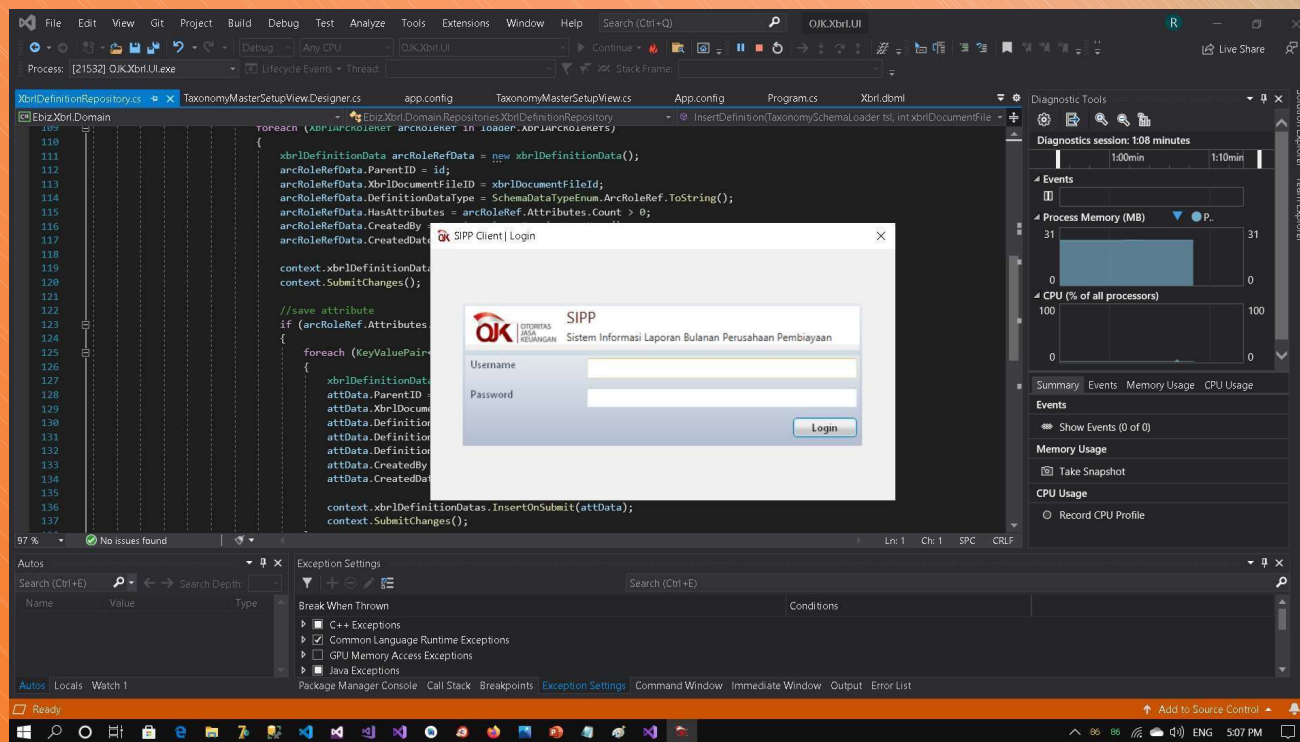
File Edit View Git Project Build Debug Test Analyze Tools Extensions Window Help Search (Ctrl+Q) OJK.Xbrl.UI R

Debug Any CPU OJK.Xbrl.UI Continue Live Share

Process: [21532] OJK.Xbrl.UI.exe Lifecycle Events Thread: Stack Frame:

XbrlDefinitionRepository.cs TaxonomyMasterSetupView.Designer.cs app.config TaxonomyMasterSetupView.cs App.config Program.cs Xbrl.dbml

Ebiz.Xbrl.Domain Ebiz.Xbrl.Domain.Repositories.XbrlDefinitionRepository InsertDefinition(TaxonomySchemaLoader tsl, int xbrlDocumentFile

109 foreach (XbrlArcRoleRef arcRoleRef in loader.XbrlArcRoleRefs)
110 {
111 xbrlDefinitionData arcRoleRefData = new xbrlDefinitionData();
112 arcRoleRefData.ParentID = id;
113 arcRoleRefData.XbrlDocumentFileID = xbrlDocumentFileId;
114 arcRoleRefData.DefinitionDataType = SchemaDataTypeEnum.ArcRoleRef.ToString();
115 arcRoleRefData.HasAttributes = arcRoleRef.Attributes.Count > 0;
116 arcRoleRefData.CreatedBy
117 arcRoleRefData.CreatedDat
118
119 context.xbrlDefinitionData
120 context.SubmitChanges();
121
122 //save attribute
123 if (arcRoleRef.Attributes.
124 {
125 foreach (KeyValuePair
126 {
127 xbrlDefinitionData
128 attData.ParentID =
129 attData.XbrlDocume
130 attData.Definition
131 attData.Definition
132 attData.Definition
133 attData.CreatedBy
134 attData.CreatedDat
135
136 context.xbrlDefinitionDatas.InsertOnSubmit(attData);
137 context.SubmitChanges();

SIPP Client | Login

OJK OTORITAS JASA KEUANGAN SIPP Sistem Informasi Laporan Bulanan Perusahaan Pembiayaan

Username
Password
Login

97 % No issues found Ln: 1 Ch: 1 SPC CRLF

Diagnostic Tools
Diagnostics session: 1:08 minutes
1:00min 1:10min
Events
Process Memory (MB) P..
31 31
0 0
CPU (% of all processors)
100 100
0 0
Summary Events Memory Usage CPU Usage
Events
Show Events (0 of 0)
Memory Usage
Take Snapshot
CPU Usage
Record CPU Profile

Autos
Search (Ctrl+E) Search Depth:
Name Value Type

Exception Settings
Search (Ctrl+E)
Break When Thrown Conditions
C++ Exceptions
Common Language Runtime Exceptions
GPU Memory Access Exceptions
Java Exceptions

Autos Locals Watch 1 Package Manager Console Call Stack Breakpoints Exception Settings Command Window Immediate Window Output Error List

Ready Add to Source Control

ENG 5:07 PM